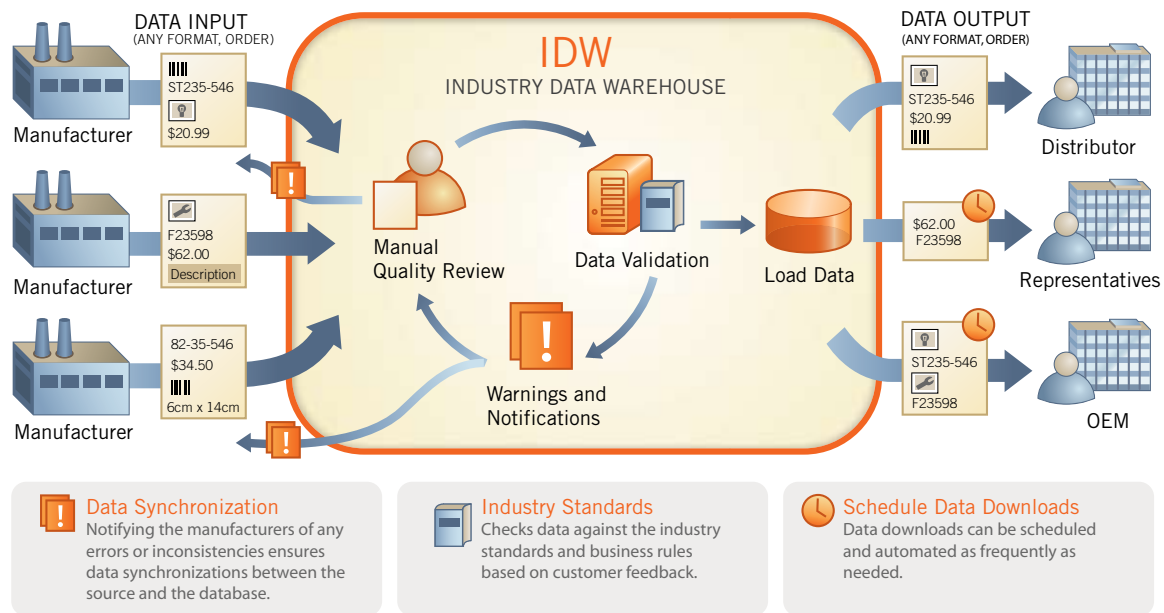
DATA INPUT
(ANY FORMAT, ORDER)

ST235-546
$20.99

Manufacturer

F23598
$62.00
Description

Manufacturer

82-35-546
$34.50
6cm x 14cm

Manufacturer

IDW
INDUSTRY DATA WAREHOUSE

Manual Quality Review

Data Validation

Load Data

Warnings and Notifications

DATA OUTPUT
(ANY FORMAT, ORDER)

ST235-546
$20.99

Distributor

$62.00
F23598

Representatives

ST235-546
F23598

OEM

Data Synchronization
Notifying the manufacturers of any errors or inconsistencies ensures data synchronizations between the source and the database.

Industry Standards
Checks data against the industry standards and business rules based on customer feedback.

Schedule Data Downloads
Data downloads can be scheduled and automated as frequently as needed.